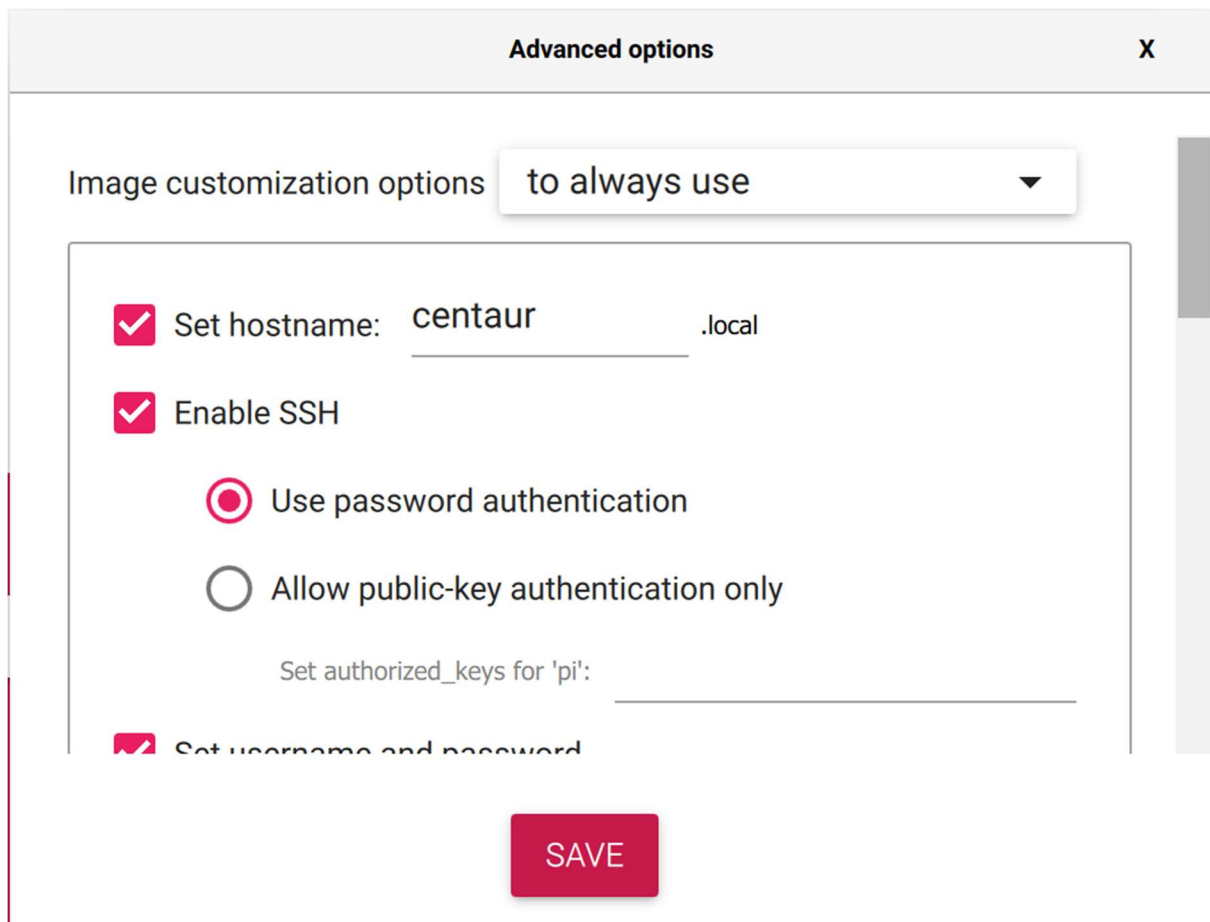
Advanced options

X

Image customization options

to always use

Set hostname: centaur .local

Enable SSH

Use password authentication

Allow public-key authentication only

Set authorized_keys for 'pi':

Set username and password

SAVE